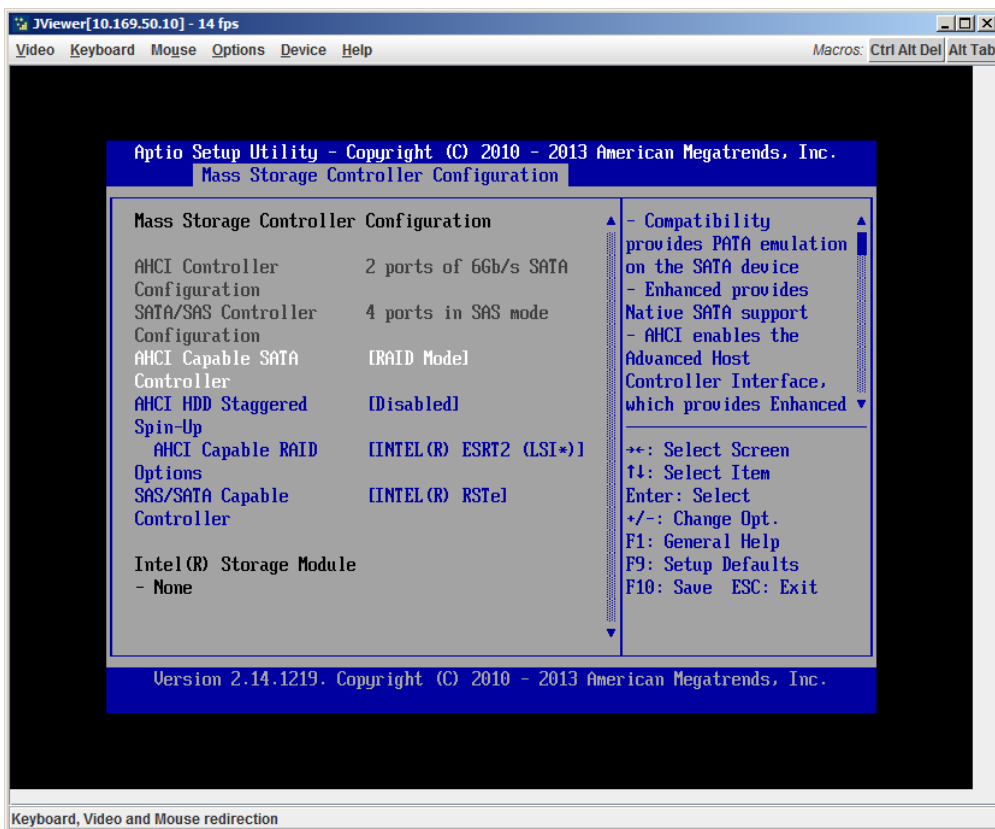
JViewer[10.169.50.10] - 14 fps

Video Keyboard Mouse Options Device Help

Macros: Ctrl Alt Del Alt Tab

Aptio Setup Utility - Copyright (C) 2010 - 2013 American Megatrends, Inc.

Mass Storage Controller Configuration

Mass Storage Controller Configuration

AHCI Controller Configuration 2 ports of 6Gb/s SATA

SATA/SAS Controller Configuration 4 ports in SAS mode

AHCI Capable SATA Controller [RAID Mode]

AHCI HDD Staggered Spin-Up [Disabled]

AHCI Capable RAID Options [INTEL(R) ESRT2 (LSI*)]

SAS/SATA Capable Controller [INTEL(R) RSTe]

Intel(R) Storage Module - None

- Compatibility provides PATA emulation on the SATA device
- Enhanced provides Native SATA support
- AHCI enables the Advanced Host Controller Interface, which provides Enhanced

→←: Select Screen
↑↓: Select Item
Enter: Select
+/-: Change Opt.
F1: General Help
F9: Setup Defaults
F10: Save ESC: Exit

Version 2.14.1219. Copyright (C) 2010 - 2013 American Megatrends, Inc.

Keyboard, Video and Mouse redirection